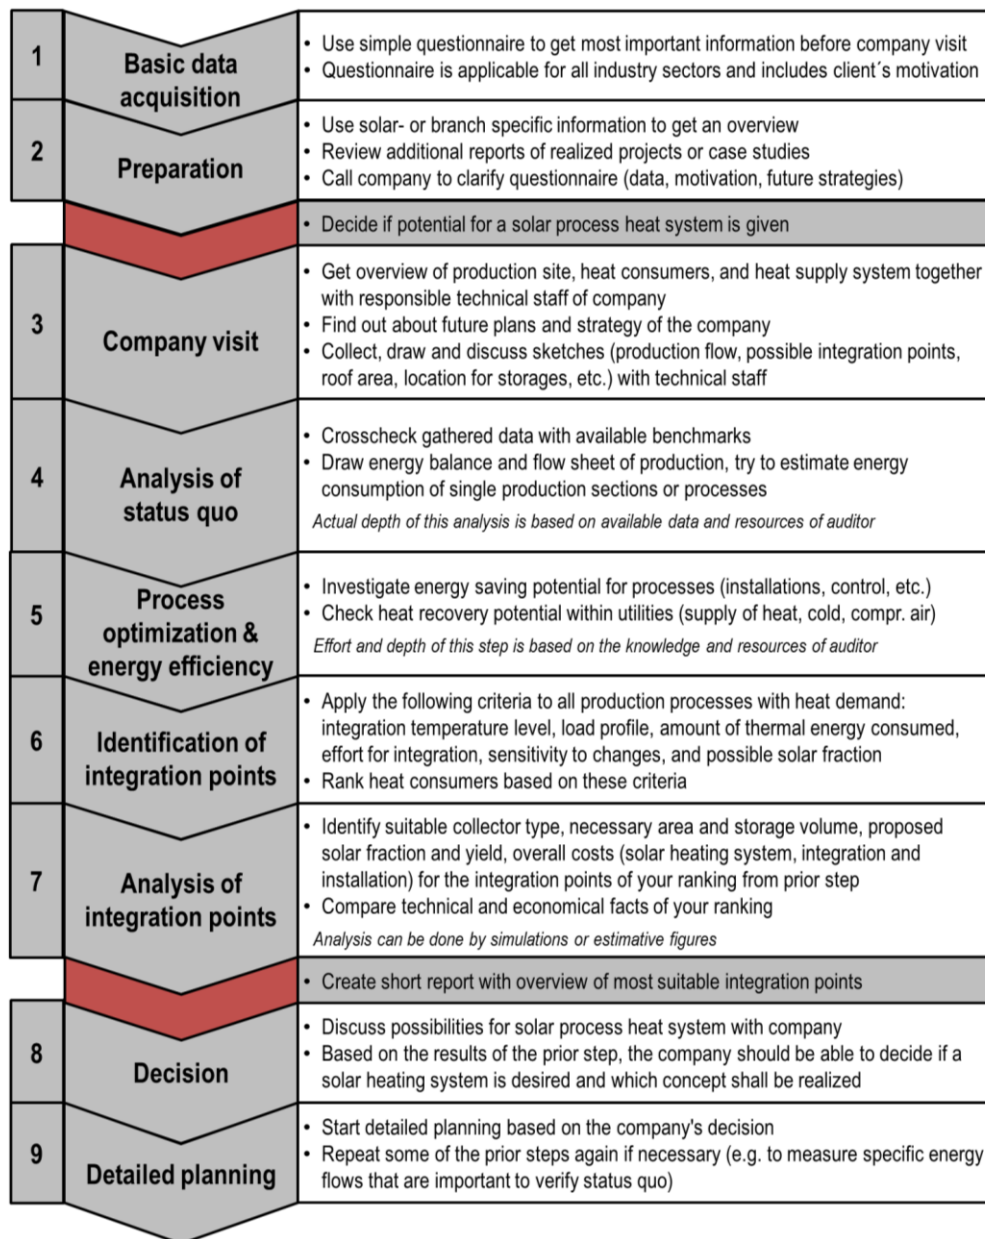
1
Basic data acquisition
• Use simple questionnaire to get most important information before company visit
• Questionnaire is applicable for all industry sectors and includes client´s motivation

2
Preparation
• Use solar- or branch specific information to get an overview
• Review additional reports of realized projects or case studies
• Call company to clarify questionnaire (data, motivation, future strategies)

• Decide if potential for a solar process heat system is given

3
Company visit
• Get overview of production site, heat consumers, and heat supply system together with responsible technical staff of company
• Find out about future plans and strategy of the company
• Collect, draw and discuss sketches (production flow, possible integration points, roof area, location for storages, etc.) with technical staff

4
Analysis of status quo
• Crosscheck gathered data with available benchmarks
• Draw energy balance and flow sheet of production, try to estimate energy consumption of single production sections or processes
Actual depth of this analysis is based on available data and resources of auditor

5
Process optimization & energy efficiency
• Investigate energy saving potential for processes (installations, control, etc.)
• Check heat recovery potential within utilities (supply of heat, cold, compr. air)
Effort and depth of this step is based on the knowledge and resources of auditor

6
Identification of integration points
• Apply the following criteria to all production processes with heat demand: integration temperature level, load profile, amount of thermal energy consumed, effort for integration, sensitivity to changes, and possible solar fraction
• Rank heat consumers based on these criteria

7
Analysis of integration points
• Identify suitable collector type, necessary area and storage volume, proposed solar fraction and yield, overall costs (solar heating system, integration and installation) for the integration points of your ranking from prior step
• Compare technical and economical facts of your ranking
Analysis can be done by simulations or estimative figures

• Create short report with overview of most suitable integration points

8
Decision
• Discuss possibilities for solar process heat system with company
• Based on the results of the prior step, the company should be able to decide if a solar heating system is desired and which concept shall be realized

9
Detailed planning
• Start detailed planning based on the company's decision
• Repeat some of the prior steps again if necessary (e.g. to measure specific energy flows that are important to verify status quo)